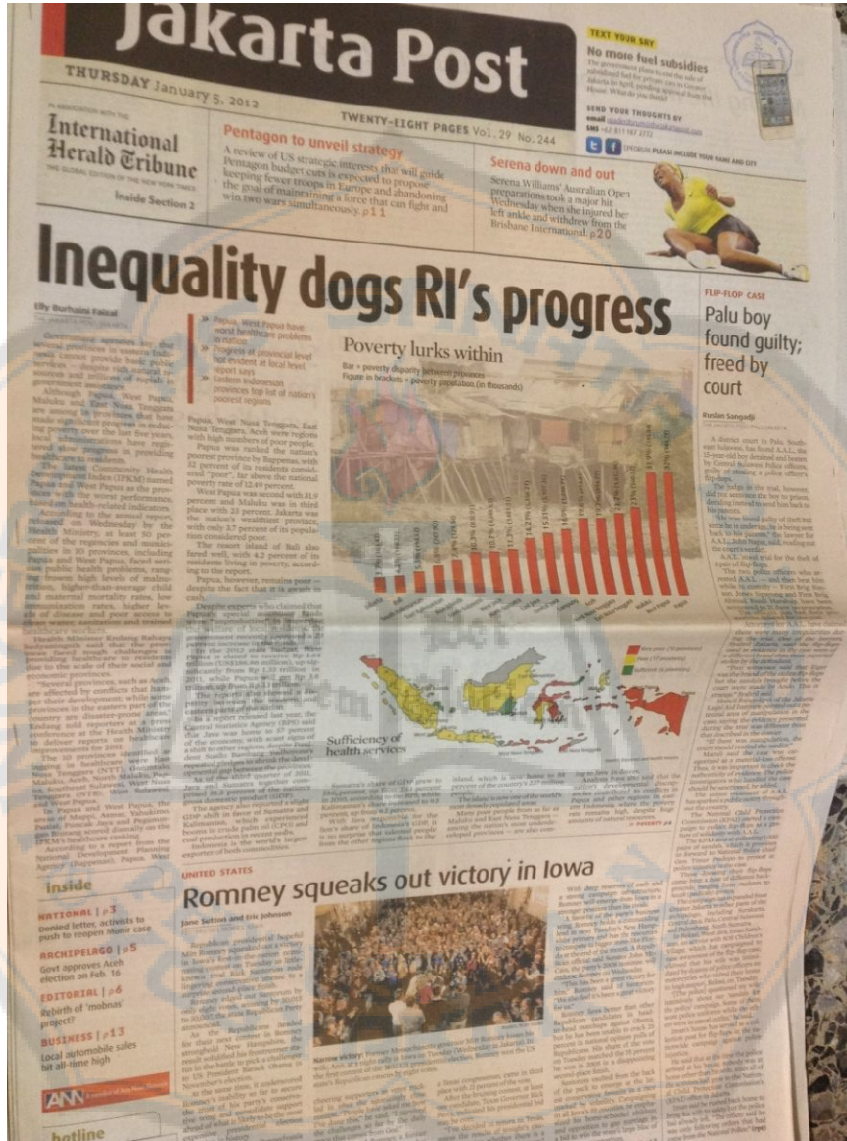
Jakarta Post

THURSDAY January 5, 2012

TWENTY-EIGHT PAGES Vol. 29 No. 244

TEXT YOUR SAY

No more fuel subsidies

SEND YOUR THOUGHTS BY

IN ASSOCIATION WITH THE

International Herald Tribune

THE GLOBAL EDITION OF THE NEW YORK TIMES

Inside Section 2

Pentagon to unveil strategy

A review of US strategic interests that will guide Pentagon budget cuts is expected to propose keeping fewer troops in Europe and abandoning the goal of maintaining a force that can fight and win two wars simultaneously. p11

Serena down and out

Serena Williams' Australian Open preparations took a major hit Wednesday when she injured her left ankle and withdrew from the Brisbane International. p20

Inequality dogs RI's progress

Elly Burhaini Faizal

Poverty lurks within

FLIP-FLOP CASE

Palu boy found guilty; freed by court

Ruslan Sangadji

Sufficiency of health services

inside

NATIONAL | p3
Owned letter, activists to push to reopen Munir case

ARCHIPELAGO | p5
Govt approves Aceh election on Feb. 16

EDITORIAL | p6
Rebirth of 'mobnas' project?

BUSINESS | p13
Local automobile sales hit all-time high

hotline

UNITED STATES

Romney squeaks out victory in Iowa

Jeff Zeleny and Jim Rutenberg

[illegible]